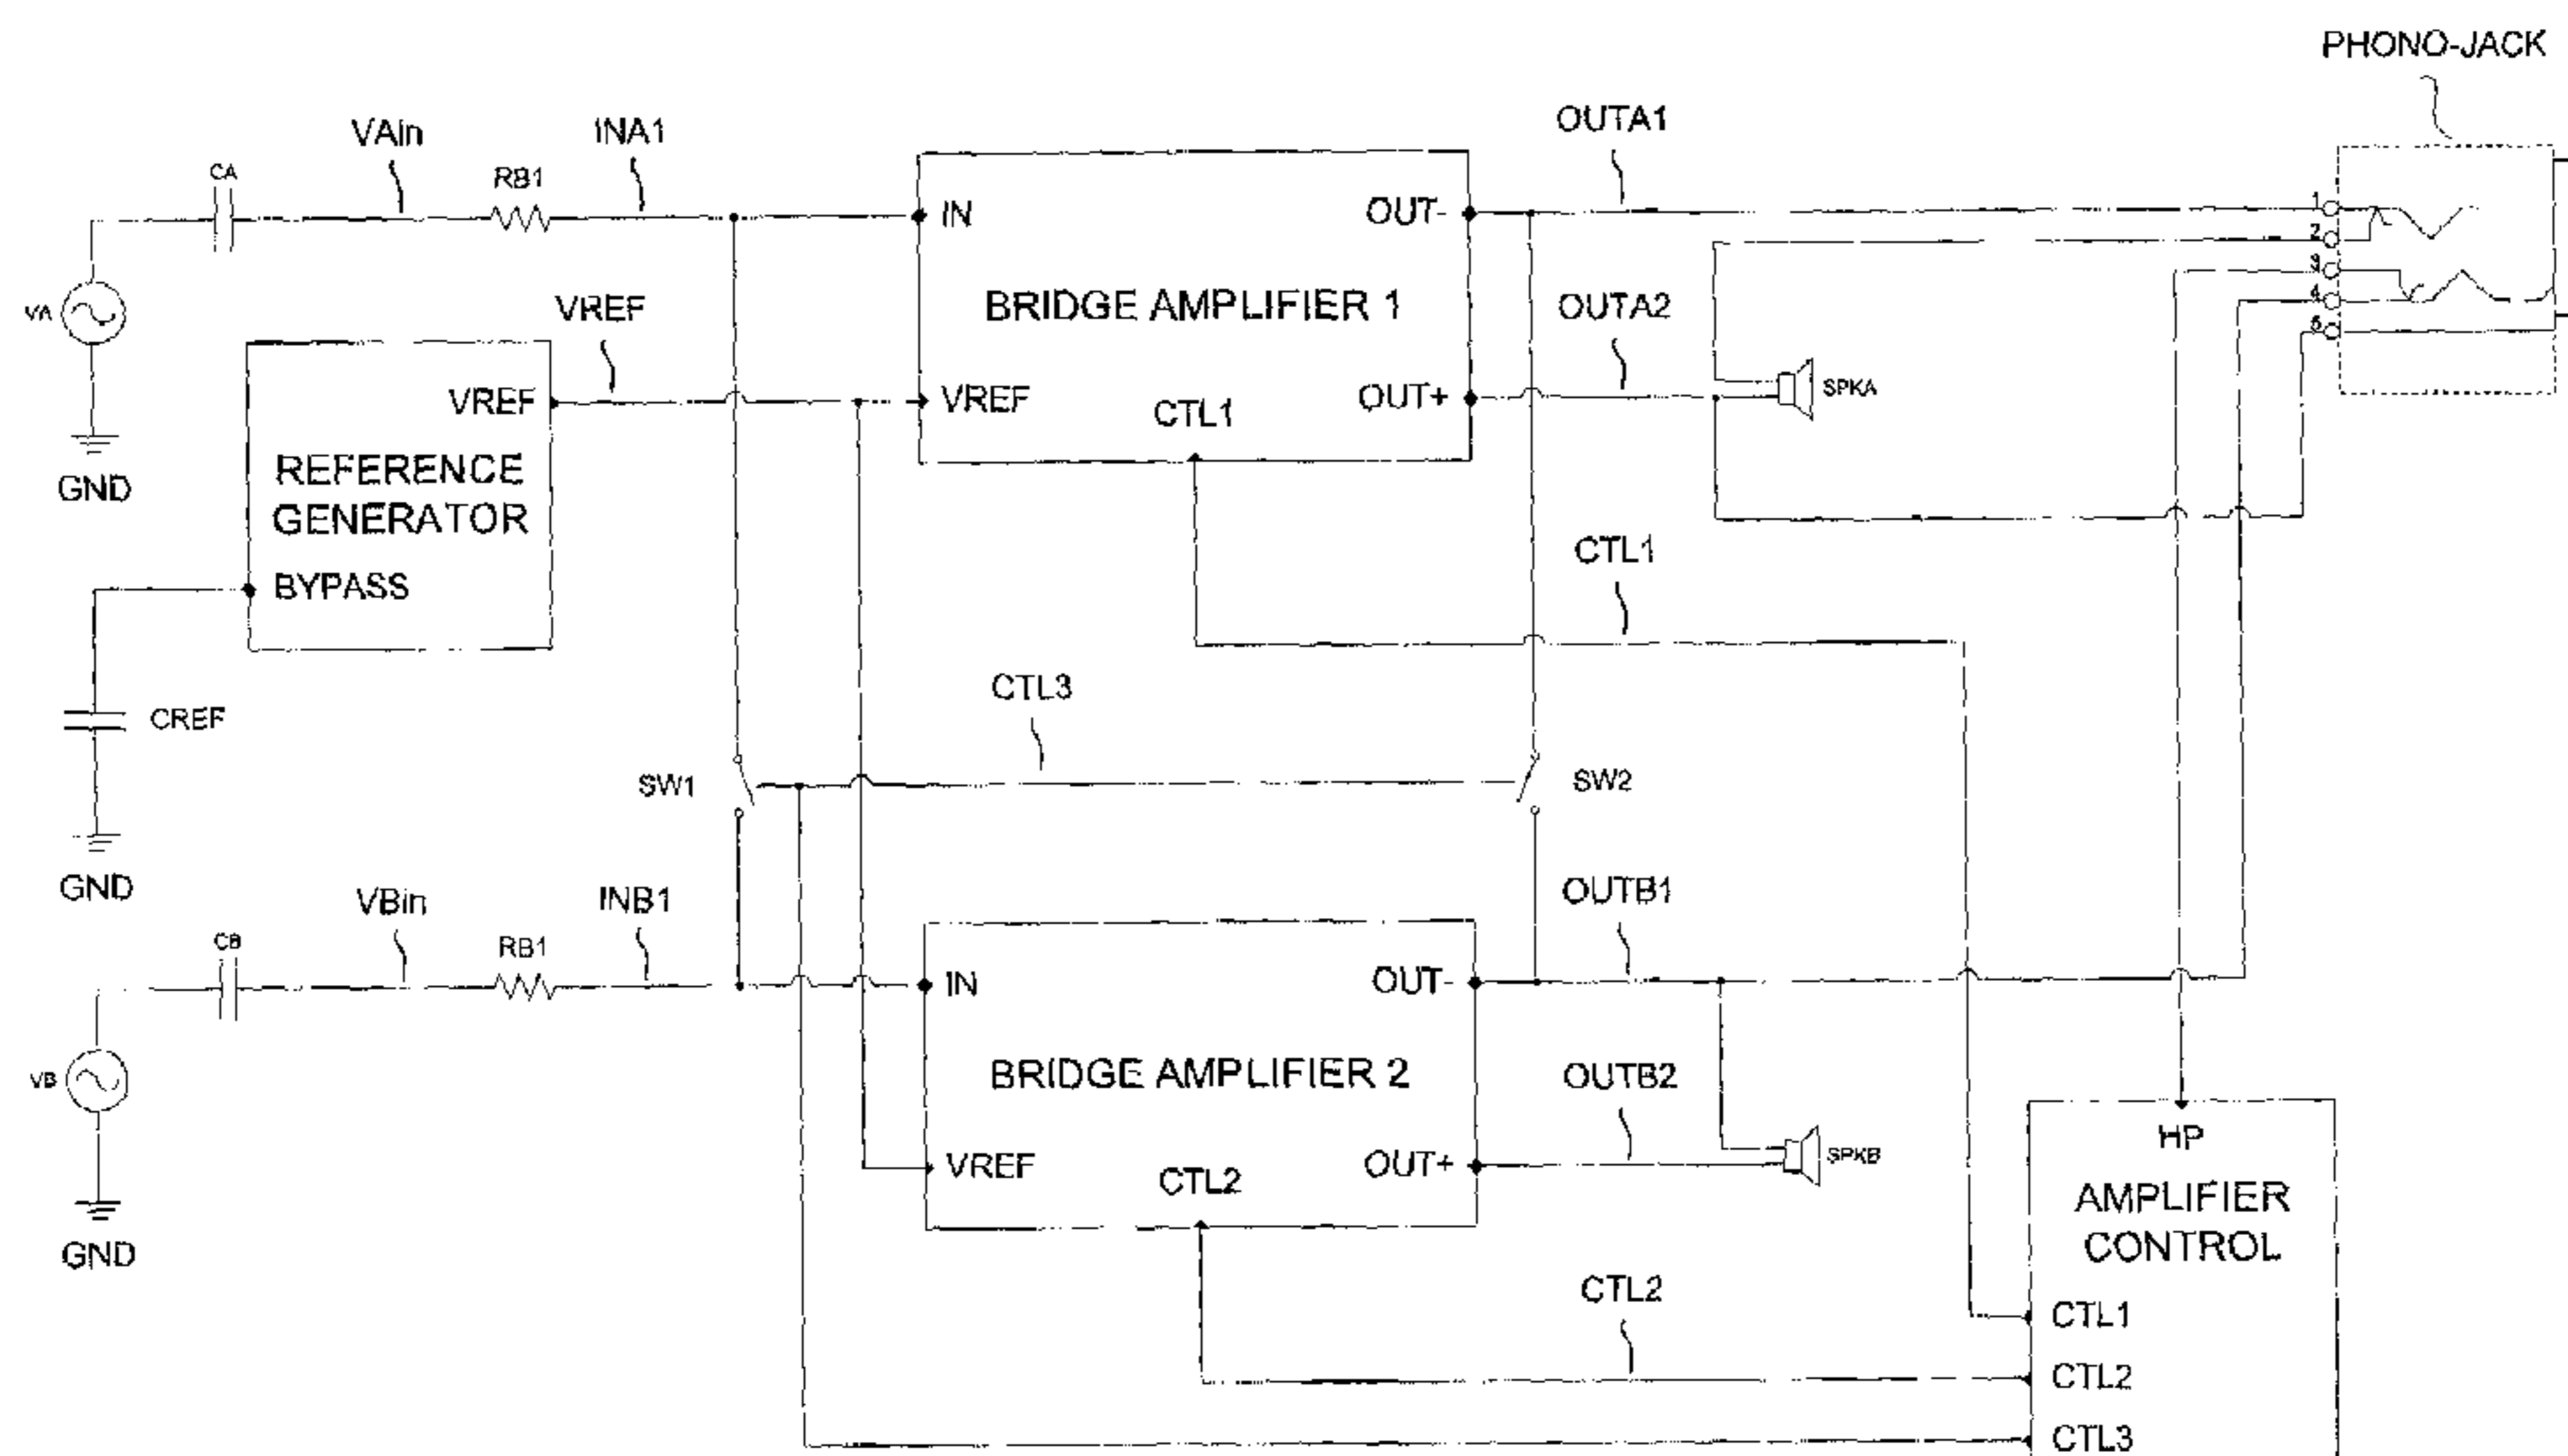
PHONO-JACK

VAin INA1 OUTA1

CA RB1

IN OUT-

1
2
3
4
5

VA

VREF

BRIDGE AMPLIFIER 1

OUTA2

VREF

VREF CTL1 OUT+

SPKA

GND

REFERENCE GENERATOR

BYPASS

CTL1

CREF

CTL3

SW1 SW2

GND

VBin INB1 OUTB1

CB RB1

IN OUT-

VB

BRIDGE AMPLIFIER 2

OUTB2

VREF CTL2 OUT+

SPKB

HP AMPLIFIER CONTROL

GND

CTL2

CTL1
CTL2
CTL3